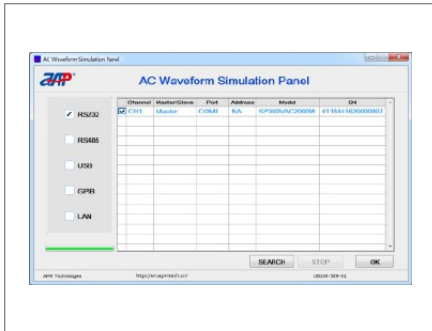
AC Waveform Simulation Panel

APM

AC Waveform Simulation Panel

RS232

RS485

USB

GPIB

LAN

| Channel | Master/Slave | Port | Address | Model | SN |
|---|---|---|---|---|---|
| CH1 | Master | COM1 | NA | SP300VAC2000W | 011541630000007 |

SEARCH

STOP

OK

APM Technologies

http://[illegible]

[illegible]